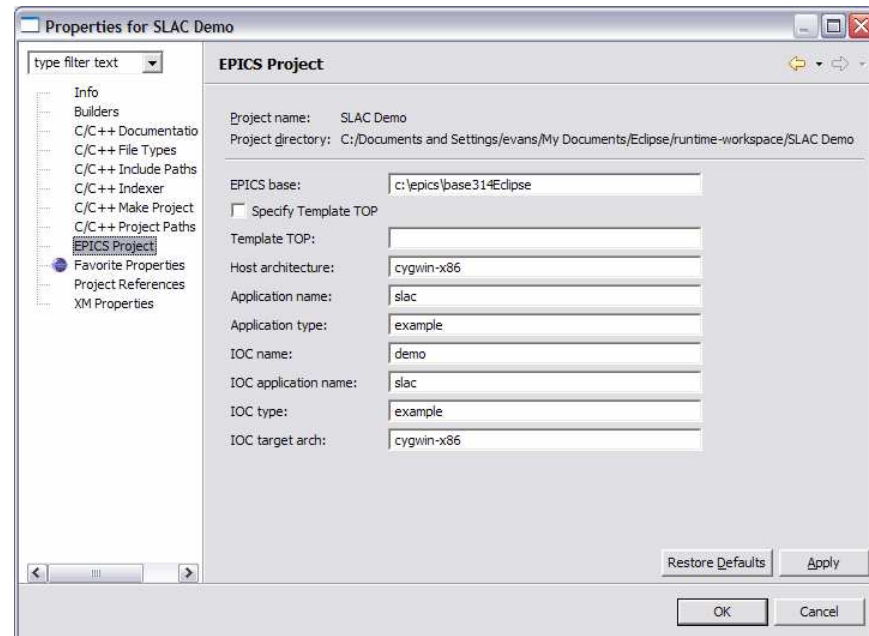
Properties for SLAC Demo

type filter text

Info
Builders
C/C++ Documentatio
C/C++ File Types
C/C++ Include Paths
C/C++ Indexer
C/C++ Make Project
C/C++ Project Paths
EPICS Project
Favorite Properties
Project References
XM Properties

EPICS Project

Project name: SLAC Demo
Project directory: C:/Documents and Settings/evans/My Documents/Eclipse/runtime-workspace/SLAC Demo

| | |
|---|---|
| EPICS base: | c:\epics\base314Eclipse |
| Specify Template TOP | |
| Template TOP: | |
| Host architecture: | cygwin-x86 |
| Application name: | slac |
| Application type: | example |
| IOC name: | demo |
| IOC application name: | slac |
| IOC type: | example |
| IOC target arch: | cygwin-x86 |

Restore Defaults
Apply

OK
Cancel